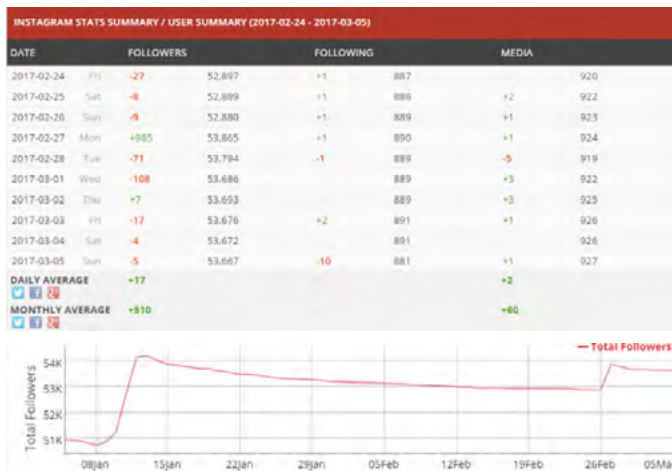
INSTAGRAM STATS SUMMARY / USER SUMMARY (2017-02-24 - 2017-03-05)

| DATE | | FOLLOWERS | | FOLLOWING | | MEDIA | |
|---|---|---|---|---|---|---|---|
| 2017-02-24 | Fri | -27 | 52,897 | +1 | 887 | | 920 |
| 2017-02-25 | Sat | -8 | 52,889 | +1 | 888 | +2 | 922 |
| 2017-02-26 | Sun | -9 | 52,880 | +1 | 889 | +1 | 923 |
| 2017-02-27 | Mon | +985 | 53,865 | +1 | 890 | +1 | 924 |
| 2017-02-28 | Tue | -71 | 53,794 | -1 | 889 | -5 | 919 |
| 2017-03-01 | Wed | -108 | 53,686 | | 889 | +3 | 922 |
| 2017-03-02 | Thu | +7 | 53,693 | | 889 | +3 | 925 |
| 2017-03-03 | Fri | -17 | 53,676 | +2 | 891 | +1 | 926 |
| 2017-03-04 | Sat | -4 | 53,672 | | 891 | | 926 |
| 2017-03-05 | Sun | -5 | 53,667 | -10 | 881 | +1 | 927 |
| DAILY AVERAGE | | +17 | | | | +2 | |
| MONTHLY AVERAGE | | +510 | | | | +60 | |

Total Followers

54K
53K
52K
51K
Total Followers

08Jan 15Jan 22Jan 29Jan 05Feb 12Feb 19Feb 26Feb 05Ma